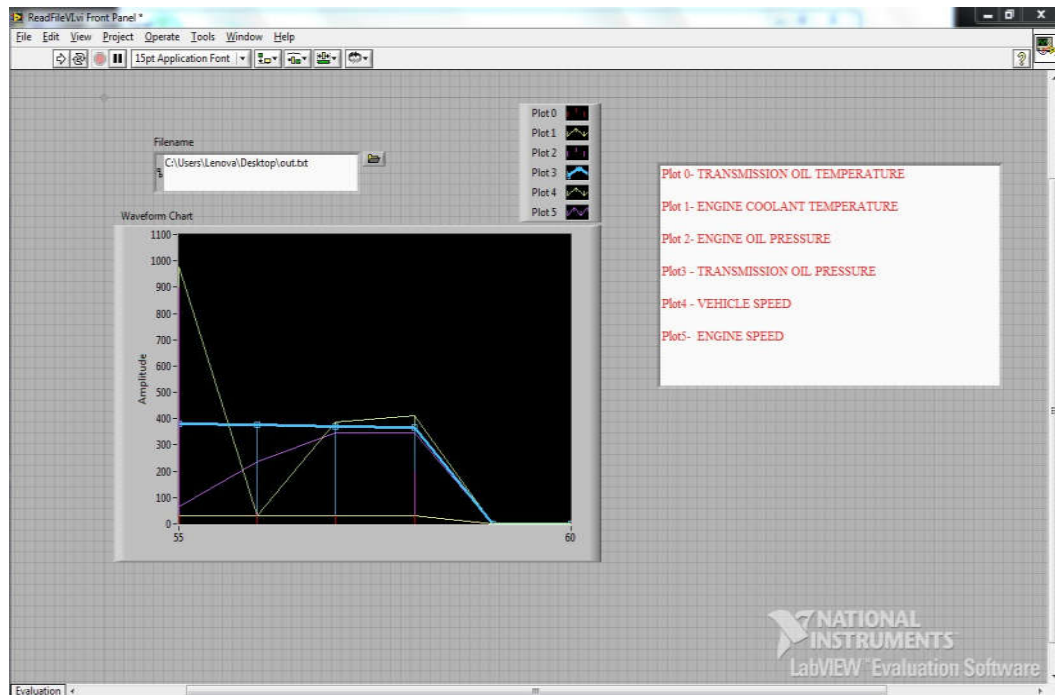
ReadFileVI.vi Front Panel *

File Edit View Project Operate Tools Window Help

15pt Application Font

Filename

C:\Users\Lenova\Desktop\out.txt

Plot 0
Plot 1
Plot 2
Plot 3
Plot 4
Plot 5

Plot 0- TRANSMISSION OIL TEMPERATURE

Plot 1- ENGINE COOLANT TEMPERATURE

Plot 2- ENGINE OIL PRESSURE

Plot3 - TRANSMISSION OIL PRESSURE

Plot4 - VEHICLE SPEED

Plot5- ENGINE SPEED

Waveform Chart

1100
1000
900
800
700
600
500
400
300
200
100
0

Amplitude

55
60

NATIONAL INSTRUMENTS
LabVIEW Evaluation Software

Evaluation